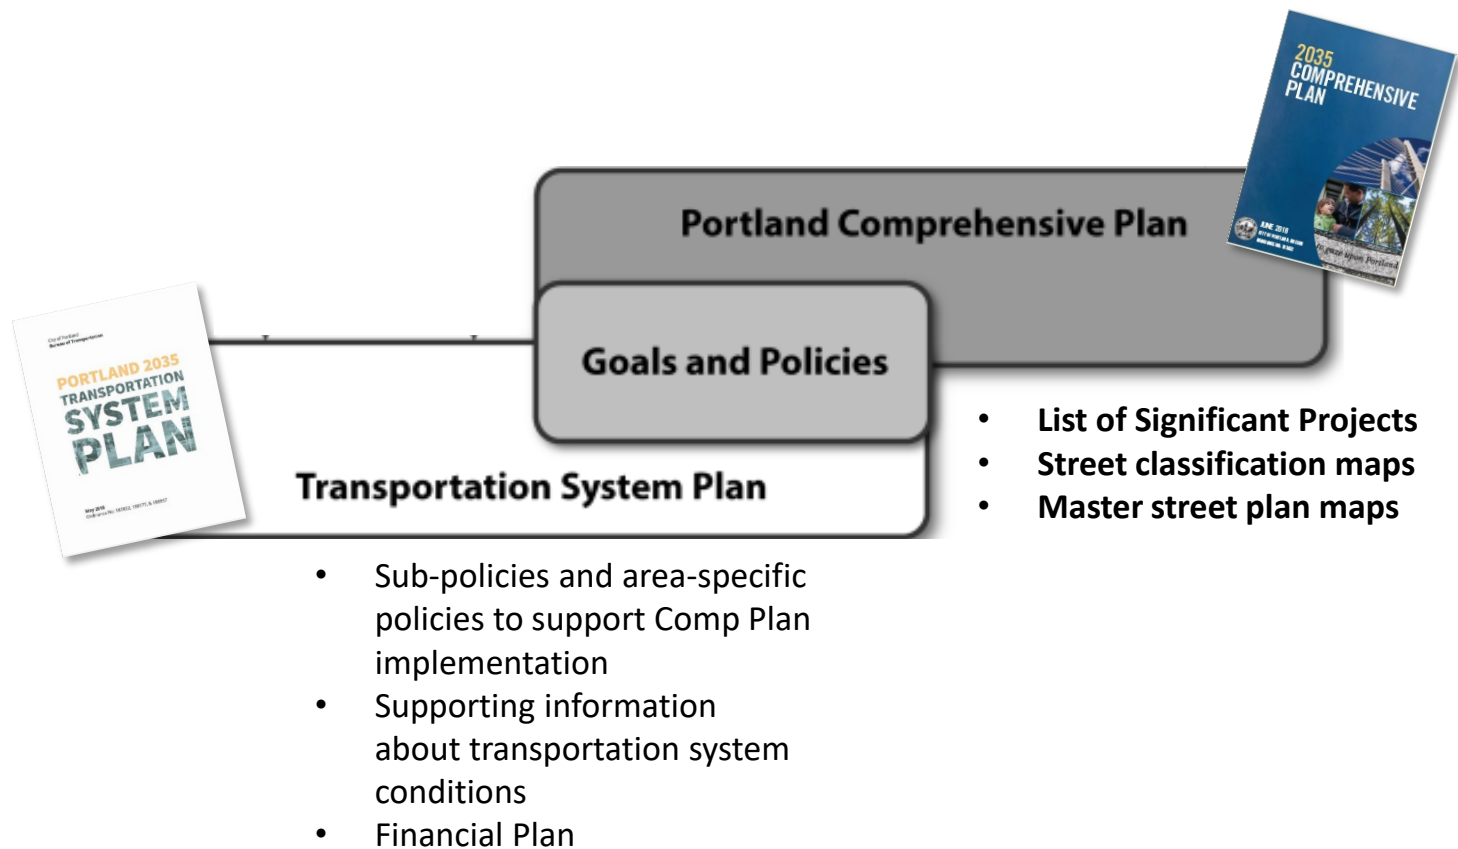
2035 COMPREHENSIVE PLAN

JUNE 2016

Portland Comprehensive Plan

PORTLAND 2035 TRANSPORTATION SYSTEM PLAN

Goals and Policies

Transportation System Plan

- List of Significant Projects
- Street classification maps
- Master street plan maps

- Sub-policies and area-specific policies to support Comp Plan implementation
- Supporting information about transportation system conditions
- Financial Plan